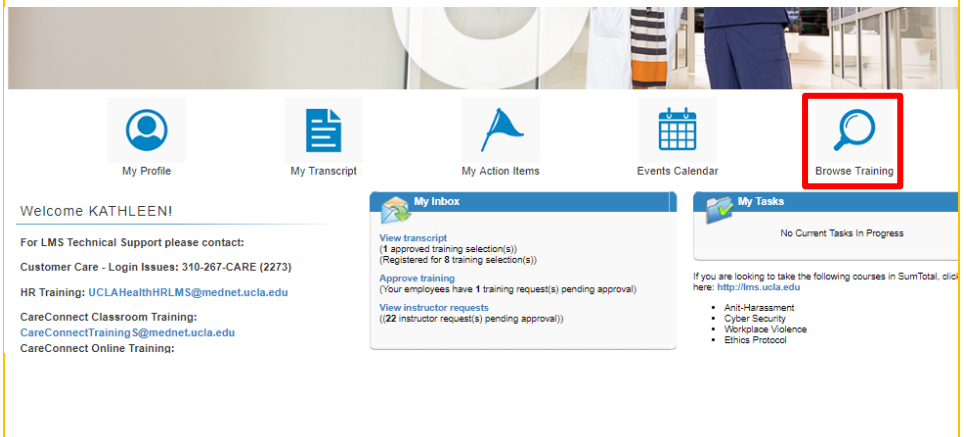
My Profile

My Transcript

My Action Items

Events Calendar

Browse Training

Welcome KATHLEEN!

For LMS Technical Support please contact:

Customer Care - Login Issues: 310-267-CARE (2273)

HR Training: UCLAHealthHRLMS@mednet.ucla.edu

CareConnect Classroom Training: CareConnectTrainingS@mednet.ucla.edu

CareConnect Online Training:

My Inbox

View transcript
(1 approved training selection(s))
(Registered for 8 training selection(s))

Approve training
(Your employees have 1 training request(s) pending approval)

View instructor requests
((22 instructor request(s) pending approval))

My Tasks

No Current Tasks In Progress

If you are looking to take the following courses in SumTotal, click here: http://lms.ucla.edu

- Anit-Harassment
- Cyber Security
- Workplace Violence
- Ethics Protocol